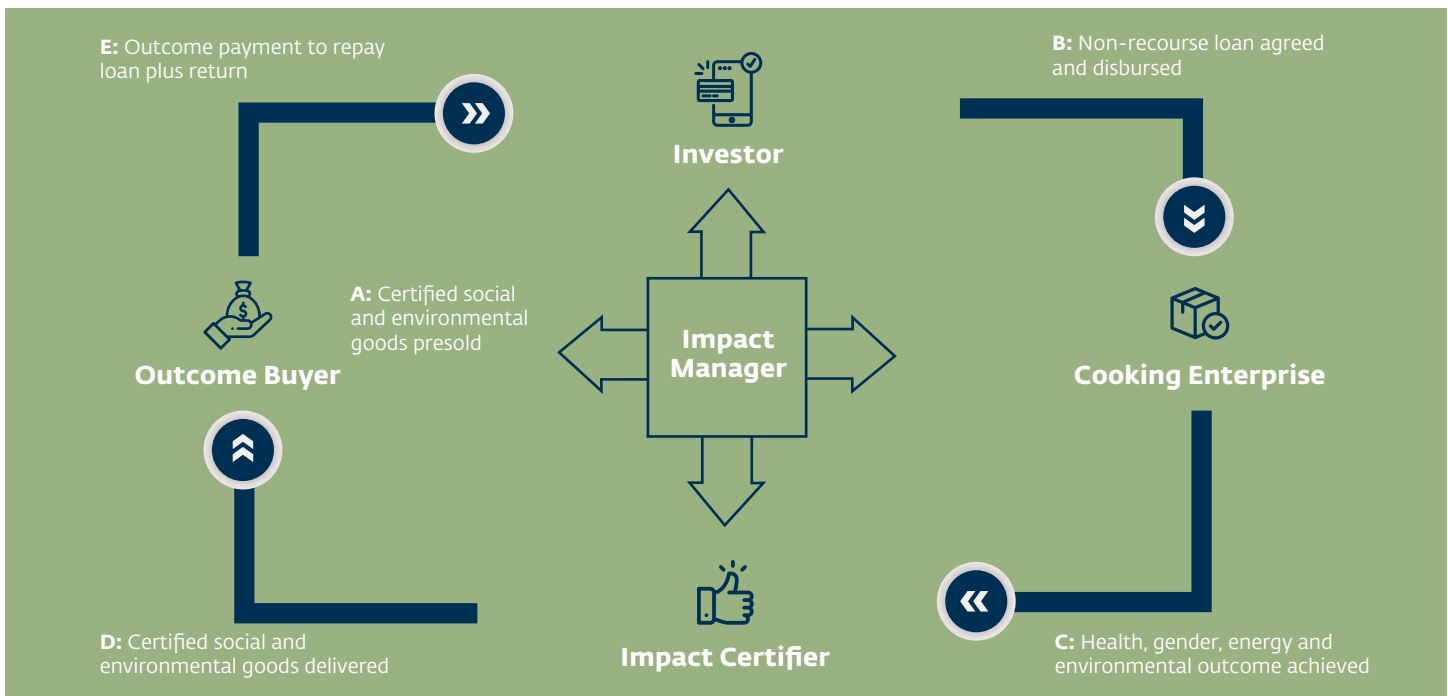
E: Outcome payment to repay loan plus return

Investor

B: Non-recourse loan agreed and disbursed

A: Certified social and environmental goods presold

Outcome Buyer

Impact Manager

Cooking Enterprise

Impact Certifier

D: Certified social and environmental goods delivered

C: Health, gender, energy and environmental outcome achieved